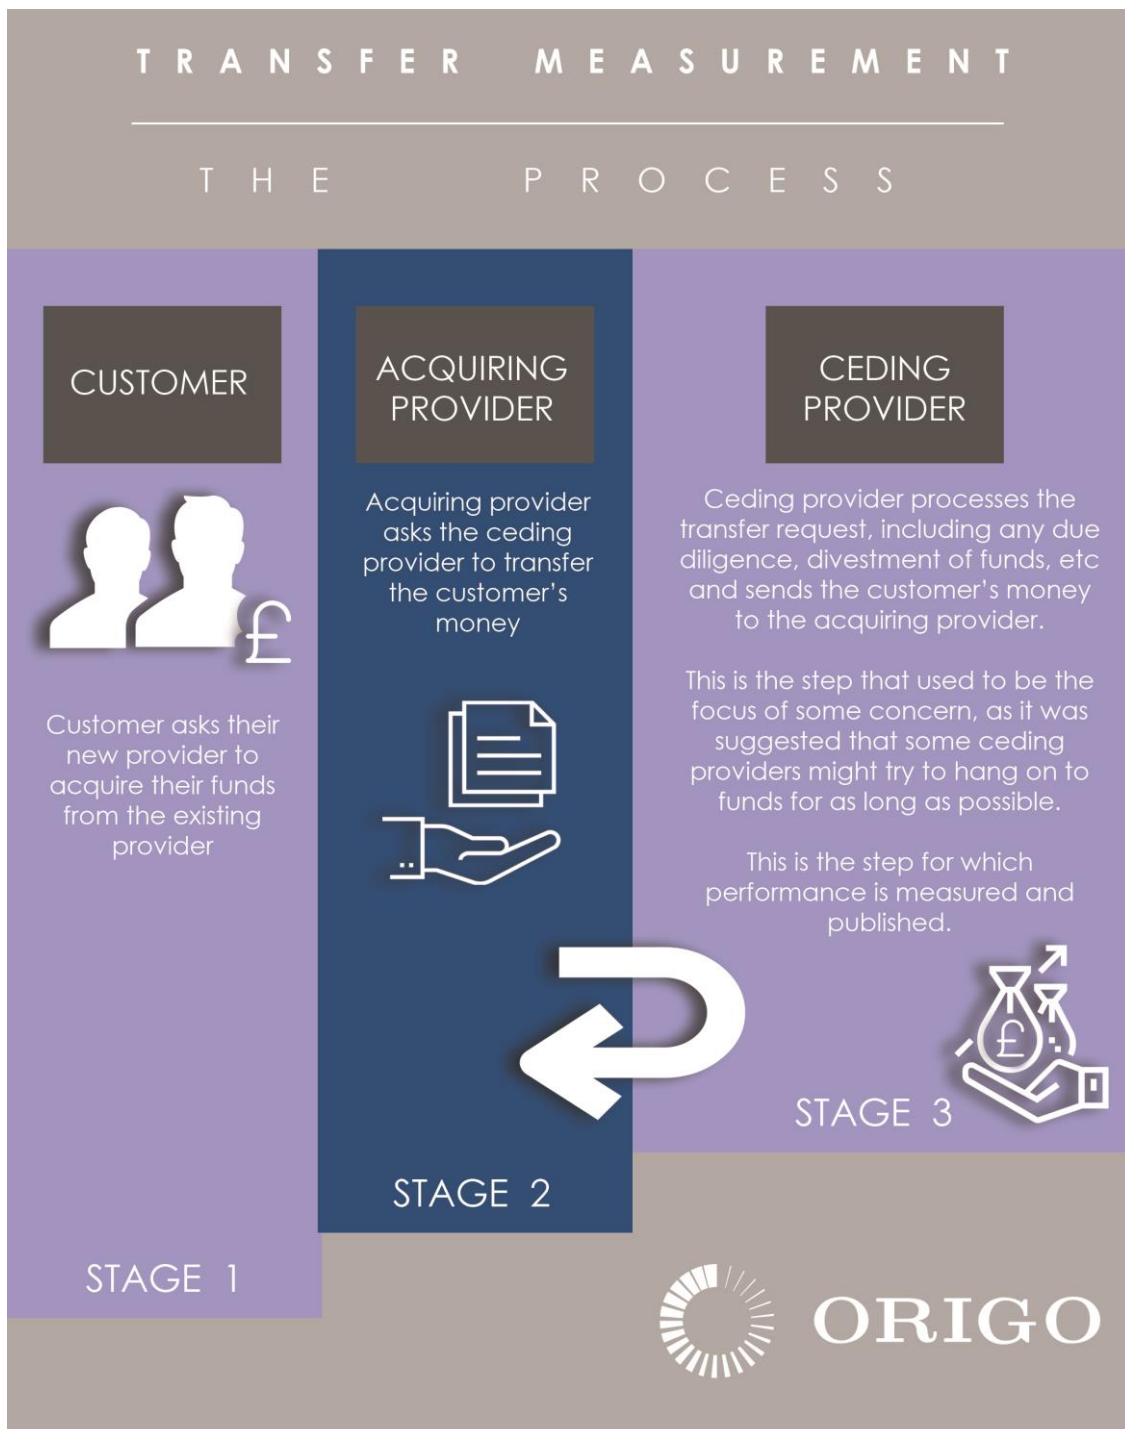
TRANSFER MEASUREMENT

THE PROCESS

CUSTOMER

£

Customer asks their new provider to acquire their funds from the existing provider

STAGE 1

ACQUIRING PROVIDER

Acquiring provider asks the ceding provider to transfer the customer's money

STAGE 2

CEDING PROVIDER

Ceding provider processes the transfer request, including any due diligence, divestment of funds, etc and sends the customer's money to the acquiring provider.

This is the step that used to be the focus of some concern, as it was suggested that some ceding providers might try to hang on to funds for as long as possible.

This is the step for which performance is measured and published.

£

STAGE 3

ORIGO